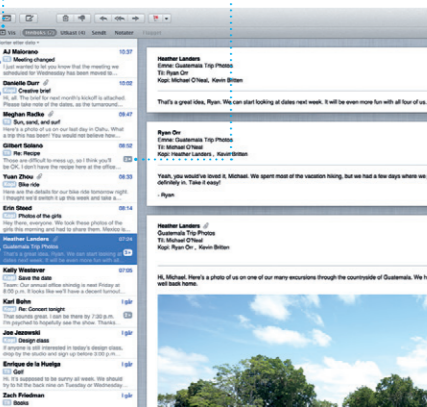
Vis Indbakke (15) Udkast (4) Sendt Noter

Sorter efter dato

AJ Maloreno 10:57
Meeting changed
Hi all, the meeting scheduled for Wednesday has been moved to...

Danielle Durr 07:53
Creative brief
Hi, all. The brief for next month's kickoff is attached. Please note one of the dates, as is planned...

Meghan Radke 09:42
Sun, sand, and surf
Here's a photo of us on our last day in Oahu. What a trip this has been! You would not believe how...

Gilbert Solano 09:15
Re: Recipe
Those are difficult to mess up, so I'm sure you'll be OK. I don't have the recipe here at the office...

Yuan Zhou 08:33
Bike ride
Here are the details for our bike ride tomorrow night. I figured we'd switch it up this week and take a...

Erin Steed 08:15
Photos of the girls
Hey there, everyone. You took these photos of the girls over the last week and thought...

Heather Landers 07:24
Guatemala Trip Photos
That's a great idea, Ryan. We can start looking at dates next week. It will be even more fun with...

Kelly Westover 07:24
Save the date
Team: Our annual office shindig is next Friday at 6 p.m. This year, we'll have a Decent turnout...

Karl Bohn I går
Re: Concert tonight
Sounds like fun. Thanks for the invite! I'm particularly to hopefully see the show. Thanks...

Joe Jezewski I går
Design class
If anyone is still interested in today's design class, drop by the studio and sign up before 3:00 p.m...

Enrique de la Huelga I går
Golf
Hi, it's supposed to be sunny all week. We should try to fit in a round of golf on Wednesday...

Zach Friedman I går

Heather Landers
Emne: Guatemala Trip Photos
Til: Ryan Orr
Kopi: Michael O'Neal, Kevin Britten

That's a great idea, Ryan. We can start looking at dates next week. It will be even more fun with all four of us.

Ryan Orr
Emne: Guatemala Trip Photos
Til: Michael O'Neal
Kopi: Heather Landers, Kevin Britten

Yeah, you would've loved it, Michael. We spent most of the vacation hiking, but we had a few days where we definitely in. Take it easy!
- Ryan

Heather Landers
Guatemala Trip Photos
Til: Michael O'Neal
Kopi: Heather Landers, Kevin Britten

Hi, Michael. Here's a photo of us on one of our many excursions through the countryside of Guatemala. We h well back home.